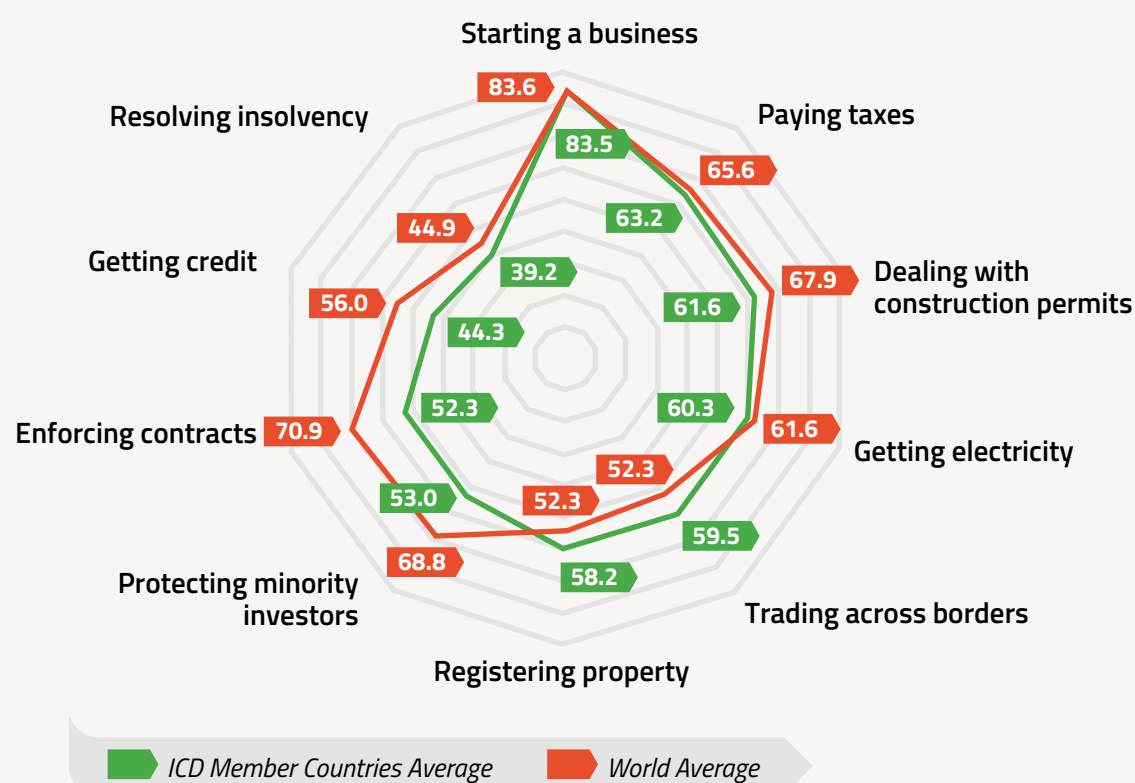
Starting a business

83.6

83.5

Paying taxes

65.6

63.2

Resolving insolvency

44.9

39.2

Getting credit

56.0

44.3

Dealing with construction permits

67.9

61.6

Enforcing contracts

70.9

52.3

60.3

61.6

Getting electricity

52.3

52.3

53.0

59.5

68.8

58.2

Protecting minority investors

Trading across borders

Registering property

ICD Member Countries Average

World Average